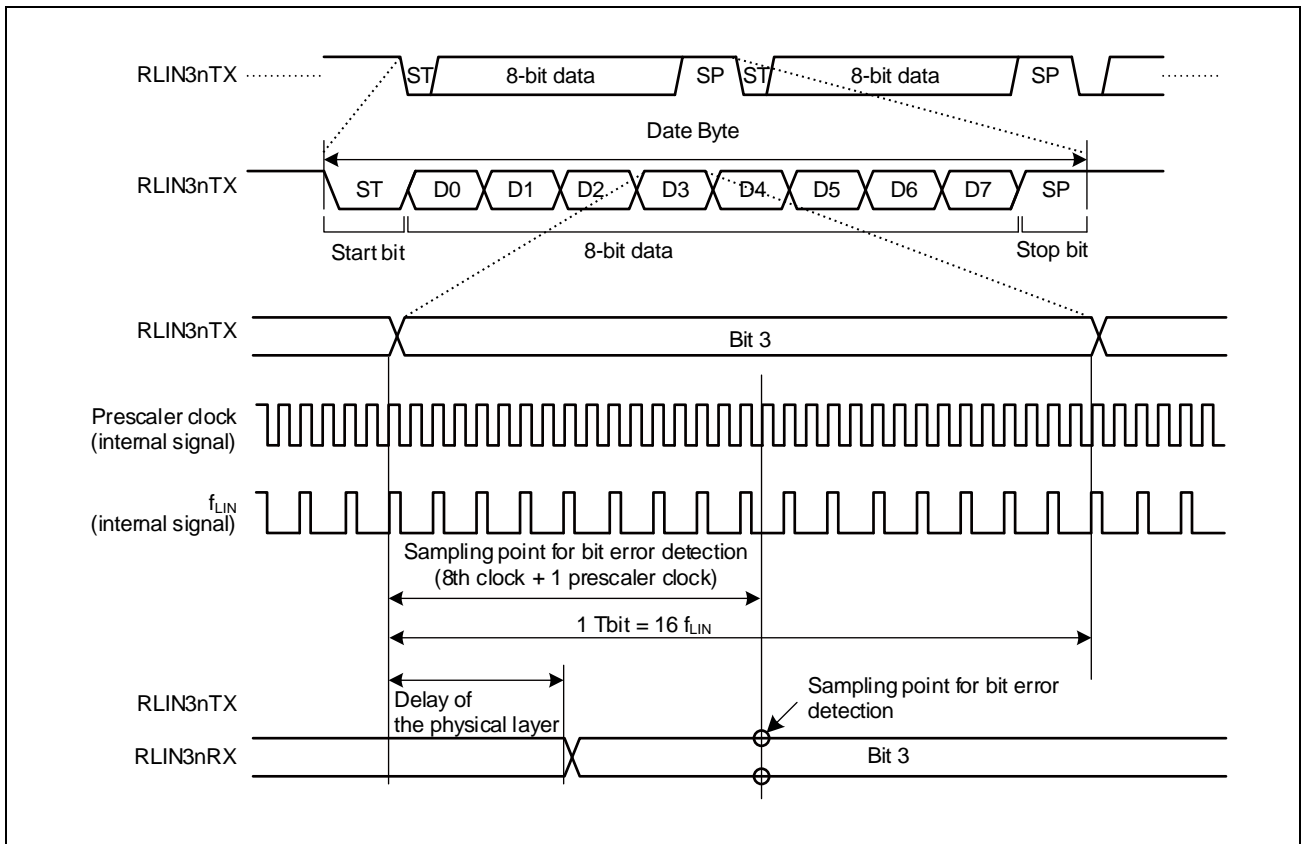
RLIN3nTX

ST

8-bit data

SP

ST

8-bit data

SP

Date Byte

RLIN3nTX

ST

D0

D1

D2

D3

D4

D5

D6

D7

SP

Start bit

8-bit data

Stop bit

RLIN3nTX

Bit 3

Prescaler clock (internal signal)

$f_{LIN}$ (internal signal)

Sampling point for bit error detection (8th clock + 1 prescaler clock)

1 Tbit = 16 $f_{LIN}$

RLIN3nTX

Delay of the physical layer

Sampling point for bit error detection

RLIN3nRX

Bit 3